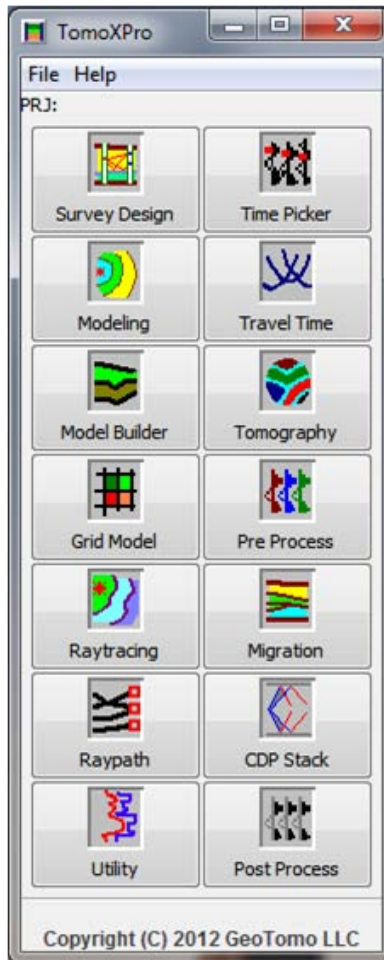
TomoXPro

File Help

PRJ:

Survey Design

Time Picker

Modeling

Travel Time

Model Builder

Tomography

Grid Model

Pre Process

Raytracing

Migration

Raypath

CDP Stack

Utility

Post Process

Copyright (C) 2012 GeoTomo LLC